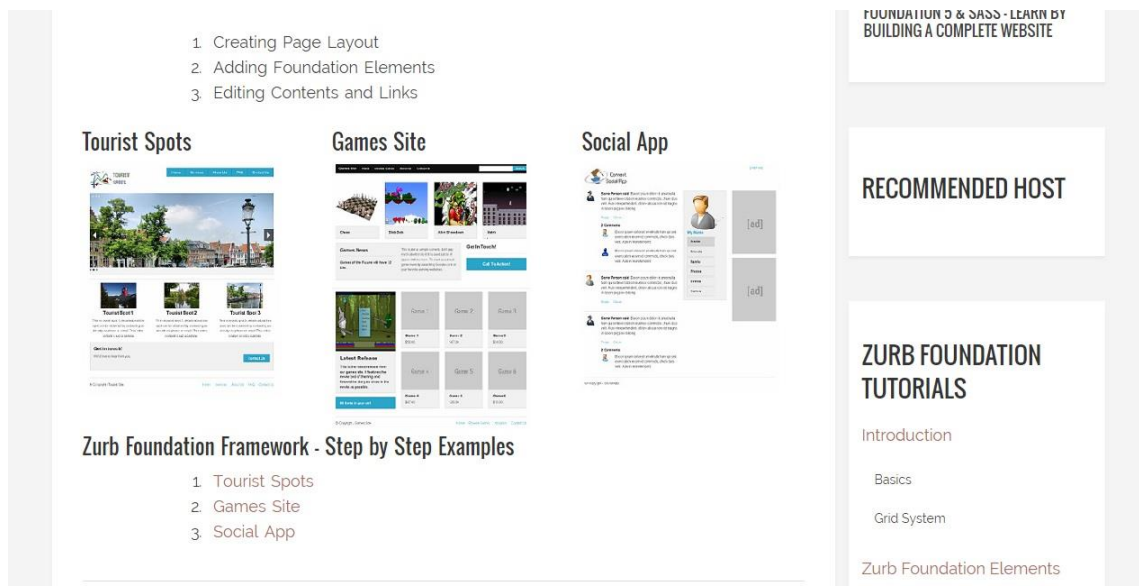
1. Creating Page Layout
2. Adding Foundation Elements
3. Editing Contents and Links

Tourist Spots

Games Site

Social App

Zurb Foundation Framework - Step by Step Examples

1. Tourist Spots
2. Games Site
3. Social App

FOUNDATION 5 & SASS - LEARN BY BUILDING A COMPLETE WEBSITE

RECOMMENDED HOST

ZURB FOUNDATION TUTORIALS

Introduction

Basics

Grid System

Zurb Foundation Elements